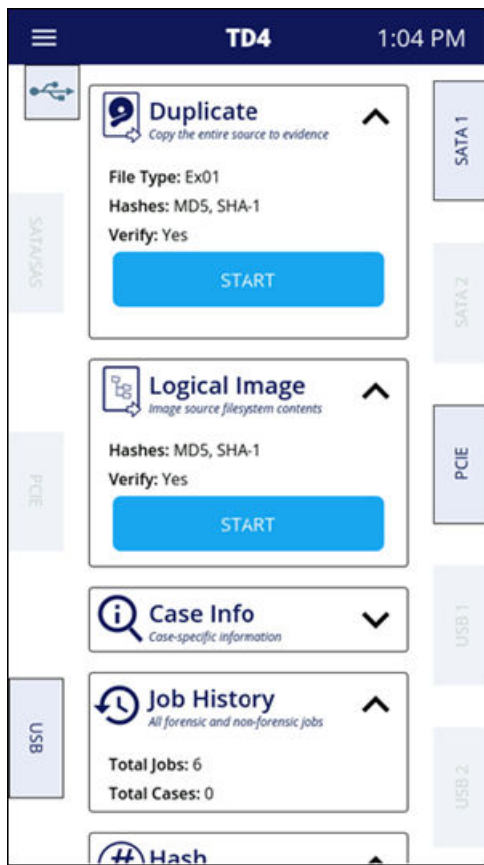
TD4 1:04 PM

SATA/SAS

PCIE

USB

Duplicate
Copy the entire source to evidence

File Type: Ex01
Hashes: MD5, SHA-1
Verify: Yes

START

Logical Image
Image source filesystem contents

Hashes: MD5, SHA-1
Verify: Yes

START

Case Info
Case-specific information

Job History
All forensic and non-forensic jobs

Total Jobs: 6
Total Cases: 0

Hash

SATA 1

SATA 2

PCIE

USB 1

USB 2